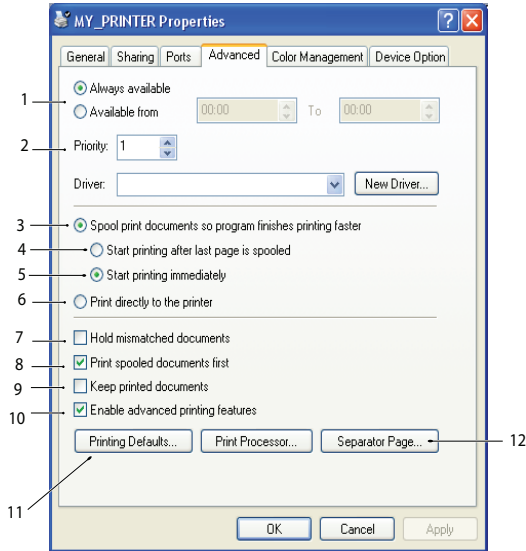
MY_PRINTER Properties

General | Sharing | Ports | Advanced | Color Management | Device Option

1 Always available
Available from 00:00 To 00:00

2 Priority: 1

Driver: New Driver...

3 Spool print documents so program finishes printing faster
4 Start printing after last page is spooled
5 Start printing immediately
6 Print directly to the printer

7 Hold mismatched documents
8 Print spooled documents first
9 Keep printed documents
10 Enable advanced printing features

Printing Defaults... Print Processor... Separator Page... 12

11

OK Cancel Apply